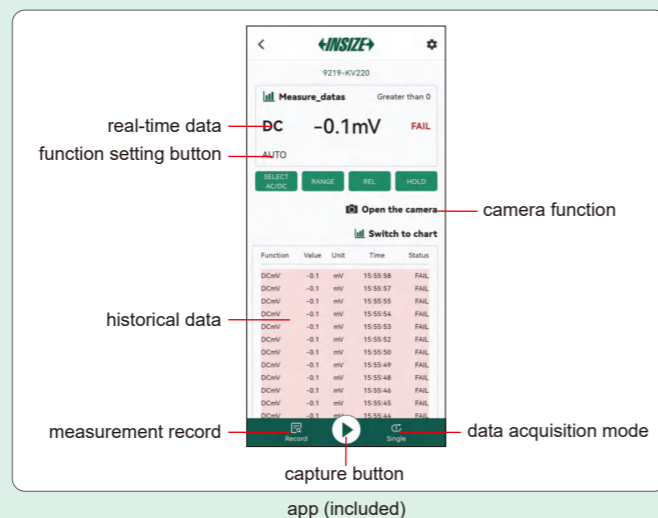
<
INSIZE
9219-KV220
Measure_datas
Greater than 0
real-time data
DC
-0.1mV
FAIL
function setting button
AUTO
SELECT AC/DC
RANGE
REL
HOLD
Open the camera
camera function
Switch to chart

| Function | Value | Unit | Time | Status |
|---|---|---|---|---|
| DCmV | -0.1 | mV | 15:55:58 | FAIL |
| DCmV | -0.1 | mV | 15:55:57 | FAIL |
| DCmV | -0.1 | mV | 15:55:55 | FAIL |
| DCmV | -0.1 | mV | 15:55:54 | FAIL |
| DCmV | -0.1 | mV | 15:55:53 | FAIL |
| DCmV | -0.1 | mV | 15:55:52 | FAIL |
| DCmV | -0.1 | mV | 15:55:50 | FAIL |
| DCmV | -0.1 | mV | 15:55:49 | FAIL |
| DCmV | -0.1 | mV | 15:55:48 | FAIL |
| DCmV | -0.1 | mV | 15:55:46 | FAIL |
| DCmV | -0.1 | mV | 15:55:45 | FAIL |
| DCmV | -0.1 | mV | 15:55:44 | FAIL |

historical data
measurement record
Record
Single
data acquisition mode
capture button
app (included)